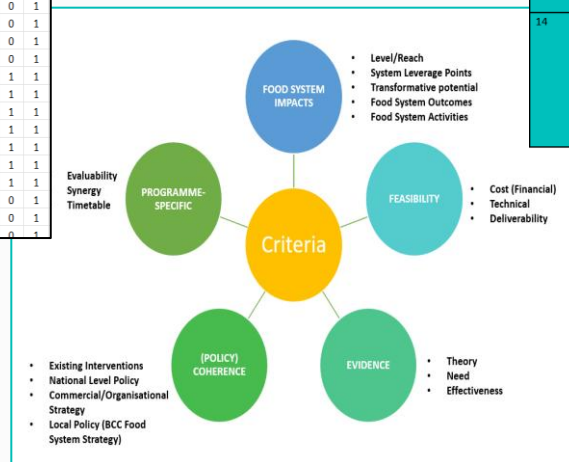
| 0 | 1 |
|---|---|
| 0 | 1 |
| 0 | 1 |
| 0 | 1 |
| 0 | 1 |
| 1 | 1 |
| 1 | 1 |
| 1 | 1 |
| 1 | 1 |
| 1 | 1 |
| 1 | 1 |
| 1 | 1 |
| 0 | 1 |
| 0 | 1 |
| 0 | 1 |

14

Criteria

FOOD SYSTEM IMPACTS

- Level/Reach
- System Leverage Points
- Transformative potential
- Food System Outcomes
- Food System Activities

FEASIBILITY

- Cost (Financial)
- Technical
- Deliverability

EVIDENCE

- Theory
- Need
- Effectiveness

(POLICY) COHERENCE

- Existing Interventions
- National Level Policy
- Commercial/Organisational Strategy
- Local Policy (BCC Food System Strategy)

PROGRAMME-SPECIFIC

Evaluability
Synergy
Timetable